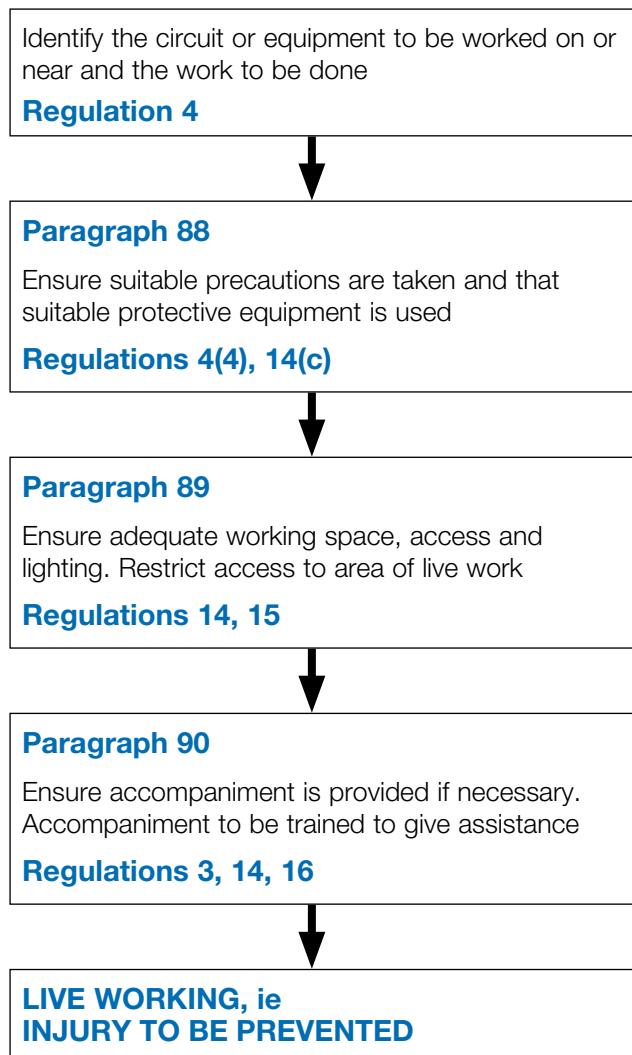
Identify the circuit or equipment to be worked on or near and the work to be done

Regulation 4

Paragraph 88

Ensure suitable precautions are taken and that suitable protective equipment is used

Regulations 4(4), 14(c)

Paragraph 89

Ensure adequate working space, access and lighting. Restrict access to area of live work

Regulations 14, 15

Paragraph 90

Ensure accompaniment is provided if necessary. Accompaniment to be trained to give assistance

Regulations 3, 14, 16

LIVE WORKING, ie
INJURY TO BE PREVENTED